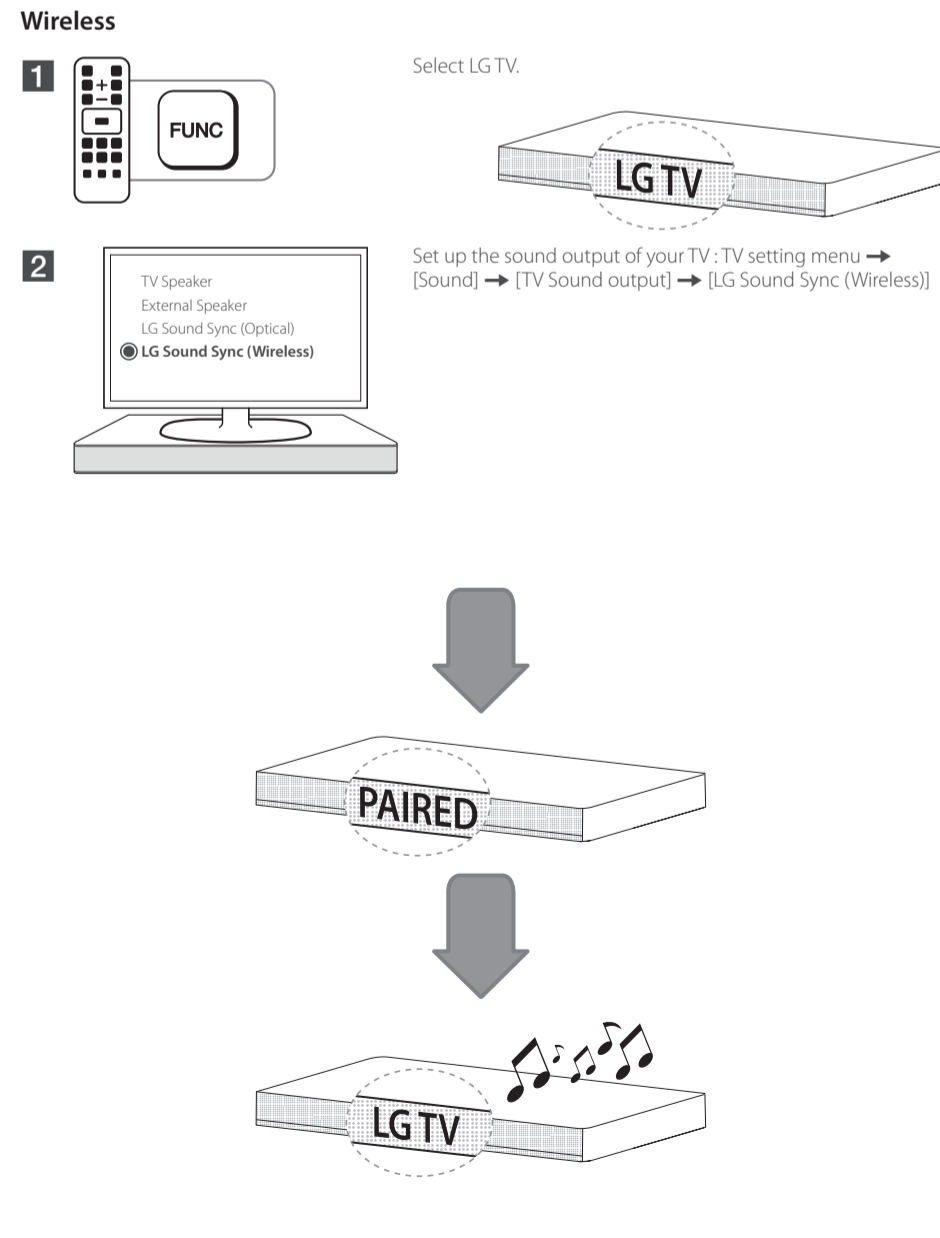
Wireless

1

+
–

FUNC

Select LG TV.

LG TV

2

TV Speaker
External Speaker
LG Sound Sync (Optical)
LG Sound Sync (Wireless)

Set up the sound output of your TV : TV setting menu → [Sound] → [TV Sound output] → [LG Sound Sync (Wireless)]

PAIRED

LG TV